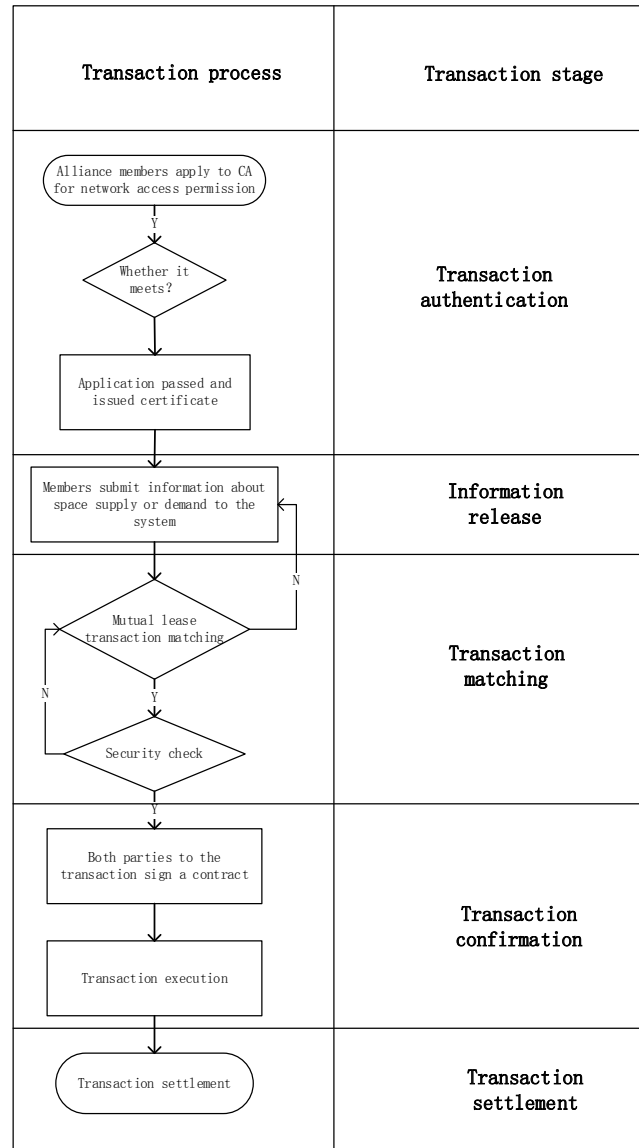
| Transaction process | Transaction stage |
|---|---|
| Alliance members apply to CA for network access permission<br>Y<br>Whether it meets?<br>Application passed and issued certificate | Transaction authentication |
| Members submit information about space supply or demand to the system | Information release |
| Mutual lease transaction matching<br>N<br>N<br>Y<br>Security check | Transaction matching |
| Y<br>Both parties to the transaction sign a contract<br>Transaction execution | Transaction confirmation |
| Transaction settlement | Transaction settlement |